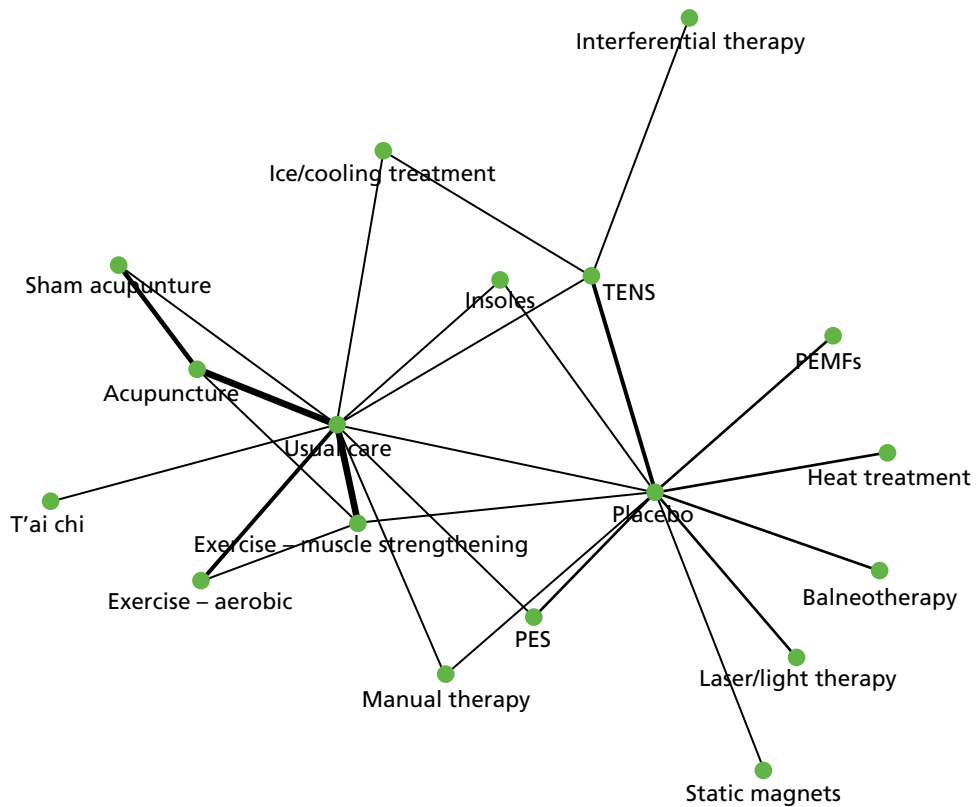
Interferential therapy

Ice/cooling treatment

Sham acupunture

Insoles

TENS

PEMFs

Acupuncture

Usual care

Heat treatment

T'ai chi

Placebo

Exercise – muscle strengthening

Exercise – aerobic

Balneotherapy

PES

Laser/light therapy

Manual therapy

Static magnets